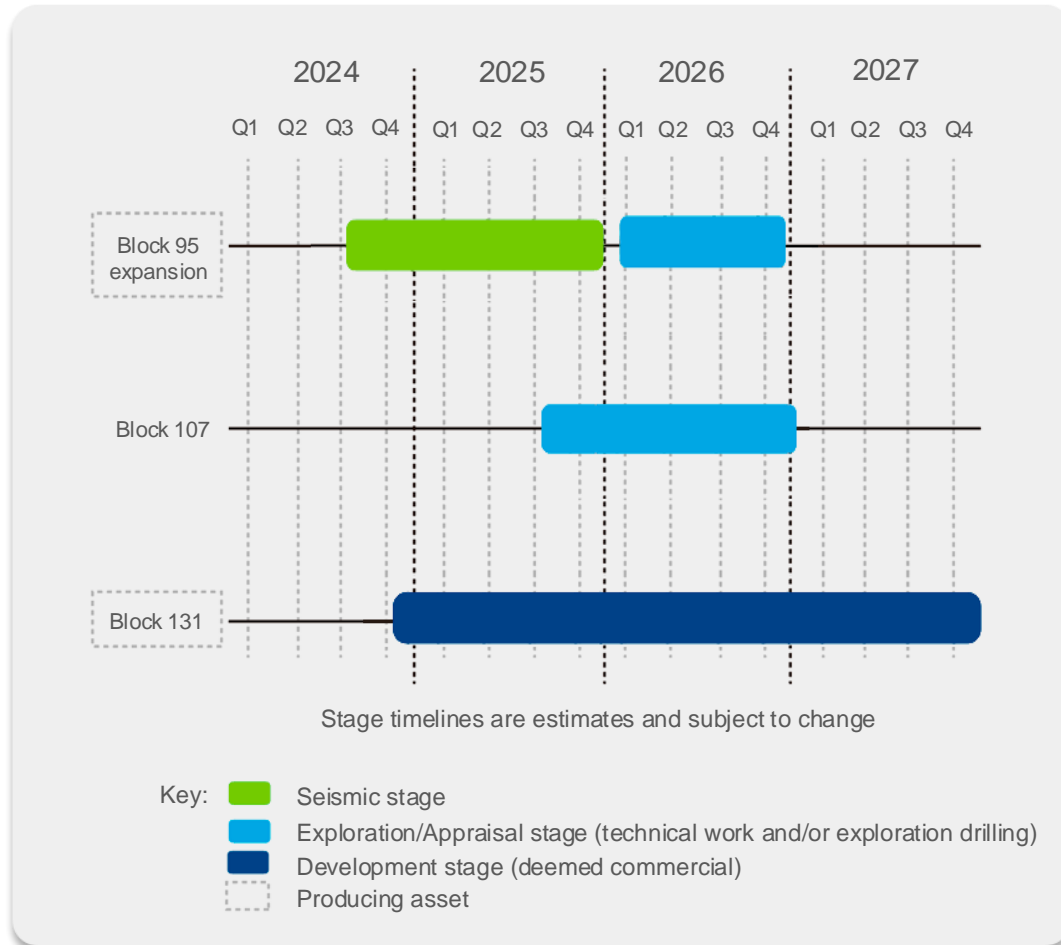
2024 2025 2026 2027

Q1 Q2 Q3 Q4 Q1 Q2 Q3 Q4 Q1 Q2 Q3 Q4 Q1 Q2 Q3 Q4

Block 95 expansion

Block 107

Block 131

Stage timelines are estimates and subject to change

Key: Seismic stage
Exploration/Appraisal stage (technical work and/or exploration drilling)
Development stage (deemed commercial)
Producing asset